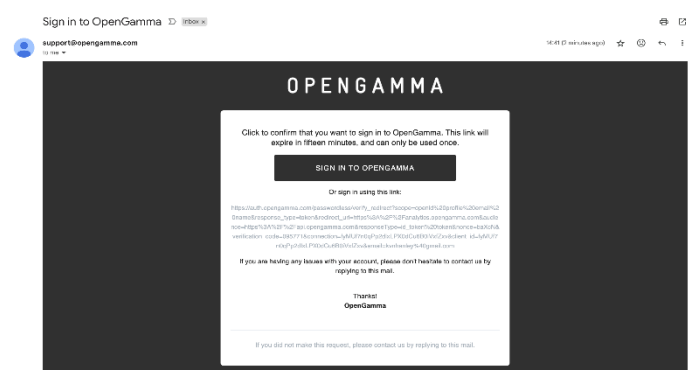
Sign in to OpenGamma Inbox ×

support@opengamma.com
to me

16:41 (0 minutes ago)

OPENGAMMA

Click to confirm that you want to sign in to OpenGamma. This link will expire in fifteen minutes, and can only be used once.

SIGN IN TO OPENGAMMA

Or sign in using this link:

https://auth.opengamma.com/passwordless/verify_redirect?scope=openid%20profile%20email%2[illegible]

If you are having any issues with your account, please don't hesitate to contact us by replying to this mail.

Thanks!
OpenGamma

If you did not make this request, please contact us by replying to this mail.